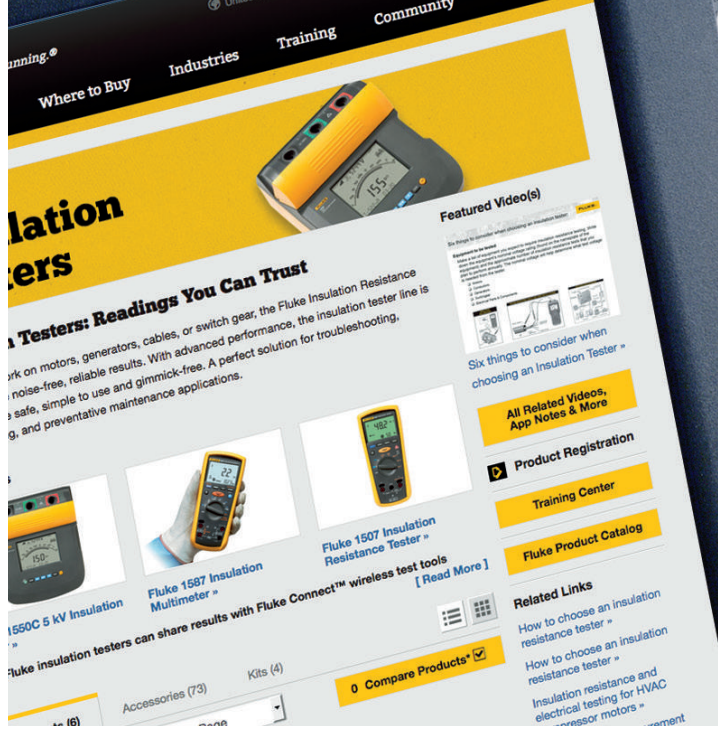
nning.®

Where to Buy

Industries

Training

Community

lation
ters

Featured Video(s)

Six things to consider when choosing an insulation tester

Six things to consider when choosing an Insulation Tester »

All Related Videos, App Notes & More

n Testers: Readings You Can Trust

rk on motors, generators, cables, or switch gear, the Fluke Insulation Resistance noise-free, reliable results. With advanced performance, the insulation tester line is safe, simple to use and gimmick-free. A perfect solution for troubleshooting, g, and preventative maintenance applications.

Product Registration

Training Center

Fluke Product Catalog

1550C 5 kV Insulation

Fluke 1587 Insulation Multimeter »

Fluke 1507 Insulation Resistance Tester »

Fluke insulation testers can share results with Fluke Connect™ wireless test tools

[ Read More ]

Related Links

How to choose an insulation resistance tester »

How to choose an insulation resistance tester »

Insulation resistance and electrical testing for HVAC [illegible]ressor motors »

Accessories (73)

Kits (4)

0 Compare Products*

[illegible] (6)